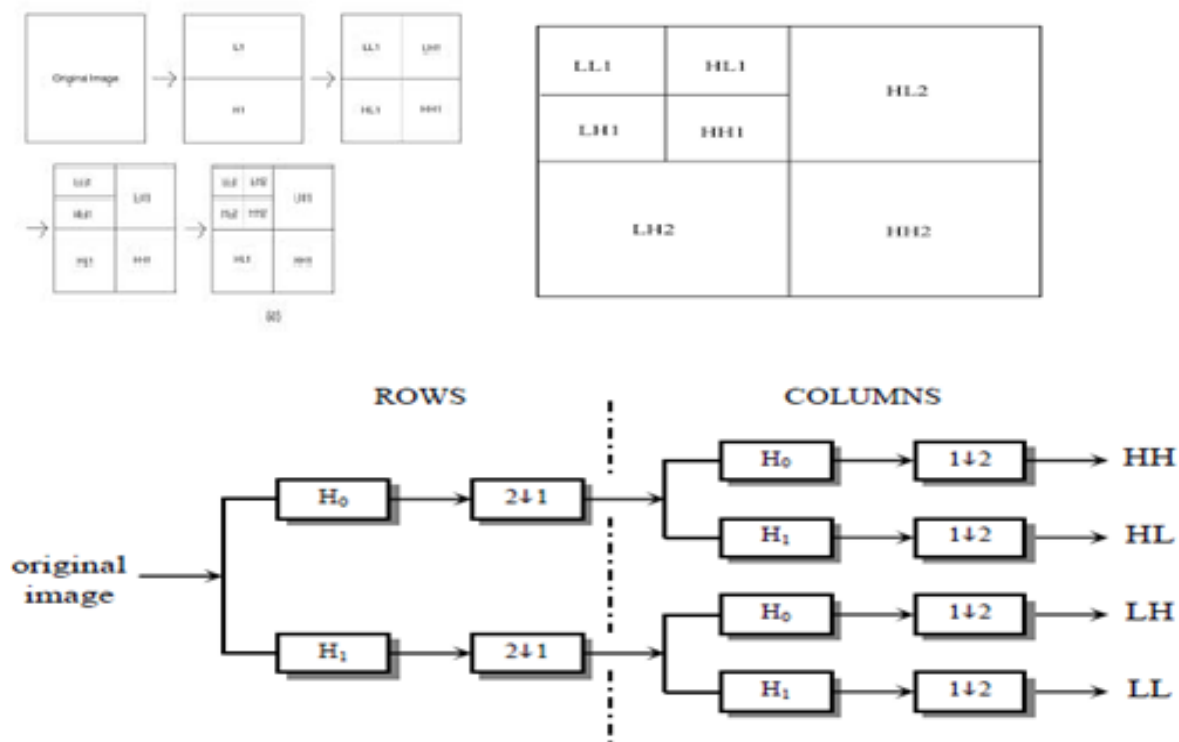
Original Image

L1

H1

LL1

LH1

HL1

HH1

LL2

HL2

LH1

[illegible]

HH1

LL2

HL2

LH2

HH2

LH1

HL1

HH1

(a)

| LL1 | HL1 | HL2 |
|---|---|---|
| LH1 | HH1 | |
| LH2 | | HH2 |

ROWS

COLUMNS

original image

$H_0$

$2\downarrow1$

$H_1$

$2\downarrow1$

$H_0$

$1\downarrow2$

HH

$H_1$

$1\downarrow2$

HL

$H_0$

$1\downarrow2$

LH

$H_1$

$1\downarrow2$

LL